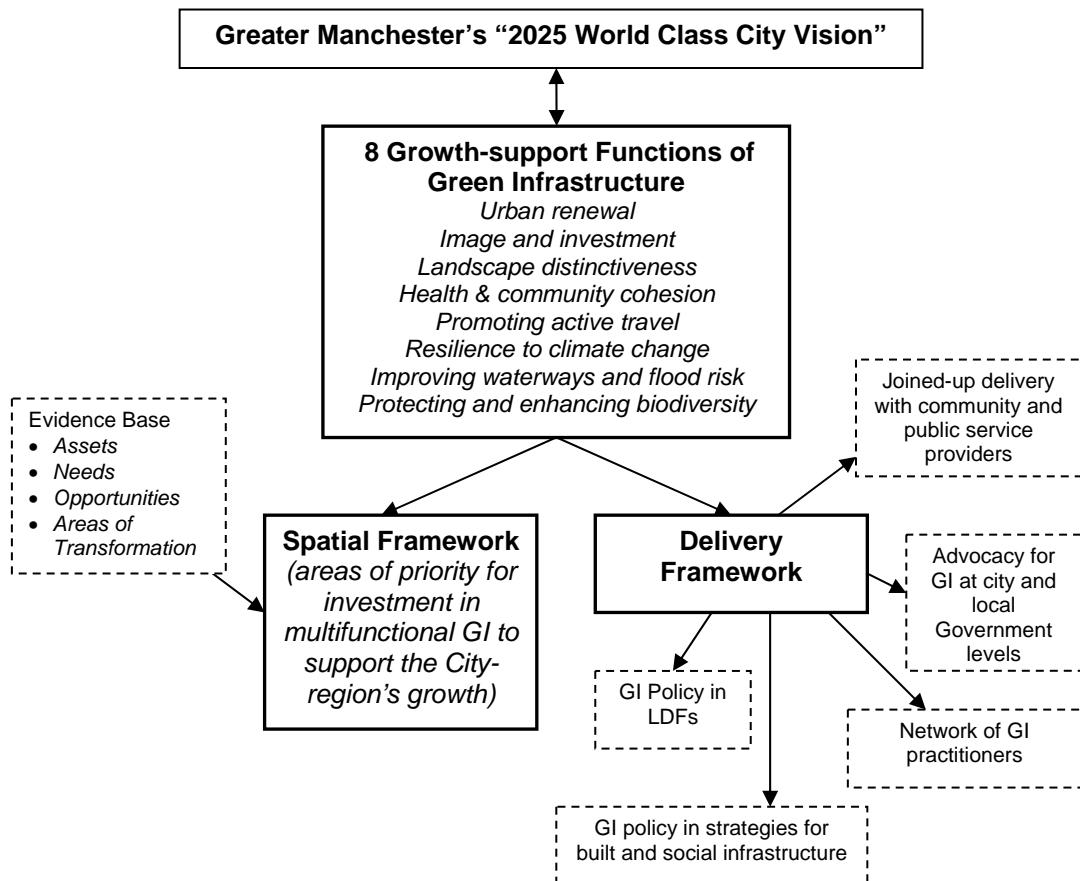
Greater Manchester's "2025 World Class City Vision"

8 Growth-support Functions of Green Infrastructure
Urban renewal
Image and investment
Landscape distinctiveness
Health & community cohesion
Promoting active travel
Resilience to climate change
Improving waterways and flood risk
Protecting and enhancing biodiversity

Evidence Base
• Assets
• Needs
• Opportunities
• Areas of Transformation

Spatial Framework
(areas of priority for investment in multifunctional GI to support the City-region's growth)

Delivery Framework

Joined-up delivery with community and public service providers

Advocacy for GI at city and local Government levels

GI Policy in LDFs

Network of GI practitioners

GI policy in strategies for built and social infrastructure